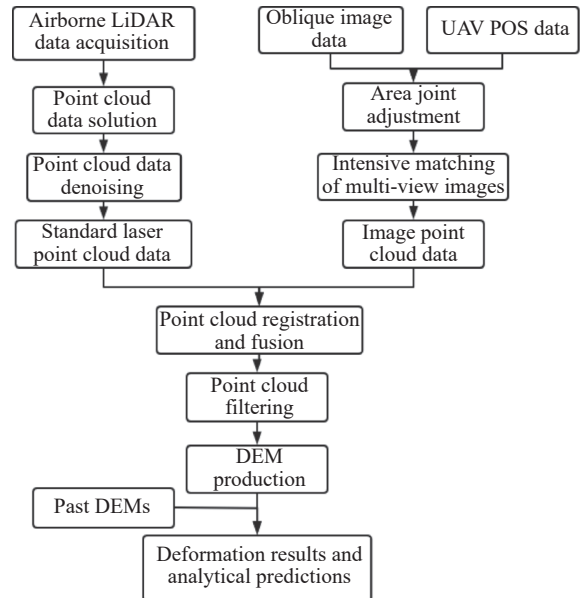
Airborne LiDAR data acquisition

Point cloud data solution

Point cloud data denoising

Standard laser point cloud data

Oblique image data

UAV POS data

Area joint adjustment

Intensive matching of multi-view images

Image point cloud data

Point cloud registration and fusion

Point cloud filtering

DEM production

Past DEMs

Deformation results and analytical predictions